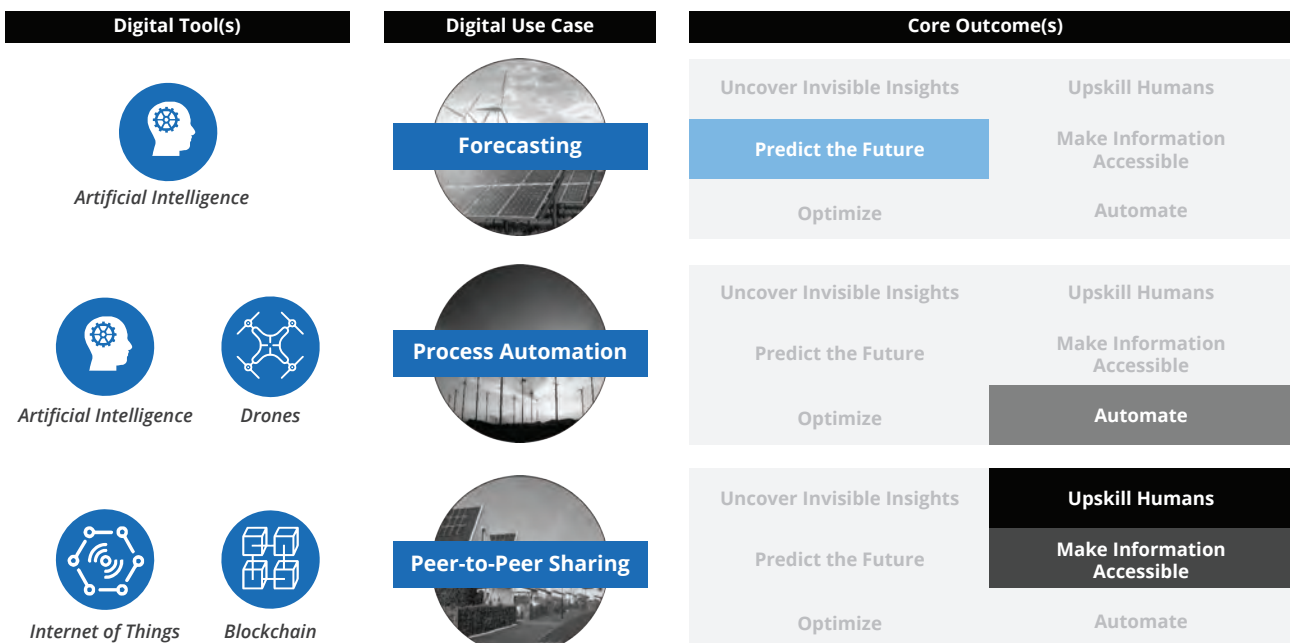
| Digital Tool(s) | Digital Use Case | Core Outcome(s) | |
|---|---|---|---|
| Artificial Intelligence | Forecasting | Uncover Invisible Insights | Upskill Humans |
| | | Predict the Future | Make Information Accessible |
| | | Optimize | Automate |
| Artificial Intelligence, Drones | Process Automation | Uncover Invisible Insights | Upskill Humans |
| | | Predict the Future | Make Information Accessible |
| | | Optimize | Automate |
| Internet of Things, Blockchain | Peer-to-Peer Sharing | Uncover Invisible Insights | Upskill Humans |
| | | Predict the Future | Make Information Accessible |
| | | Optimize | Automate |